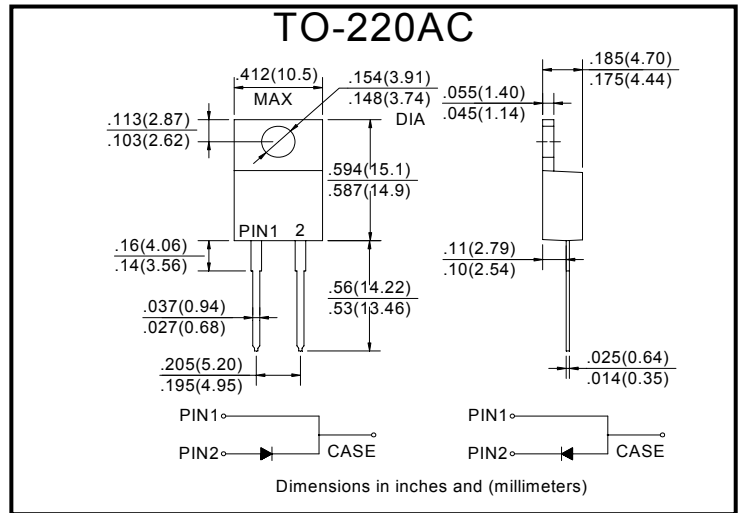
TO-220AC

.412(10.5)
MAX

.154(3.91)
.148(3.74)
DIA

.113(2.87)
.103(2.62)

.594(15.1)
.587(14.9)

PIN1 2

.16(4.06)
.14(3.56)

.56(14.22)
.53(13.46)

.037(0.94)
.027(0.68)

.205(5.20)
.195(4.95)

.185(4.70)
.175(4.44)

.055(1.40)
.045(1.14)

.11(2.79)
.10(2.54)

.025(0.64)
.014(0.35)

PIN1
PIN2
CASE

PIN1
PIN2
CASE

Dimensions in inches and (millimeters)